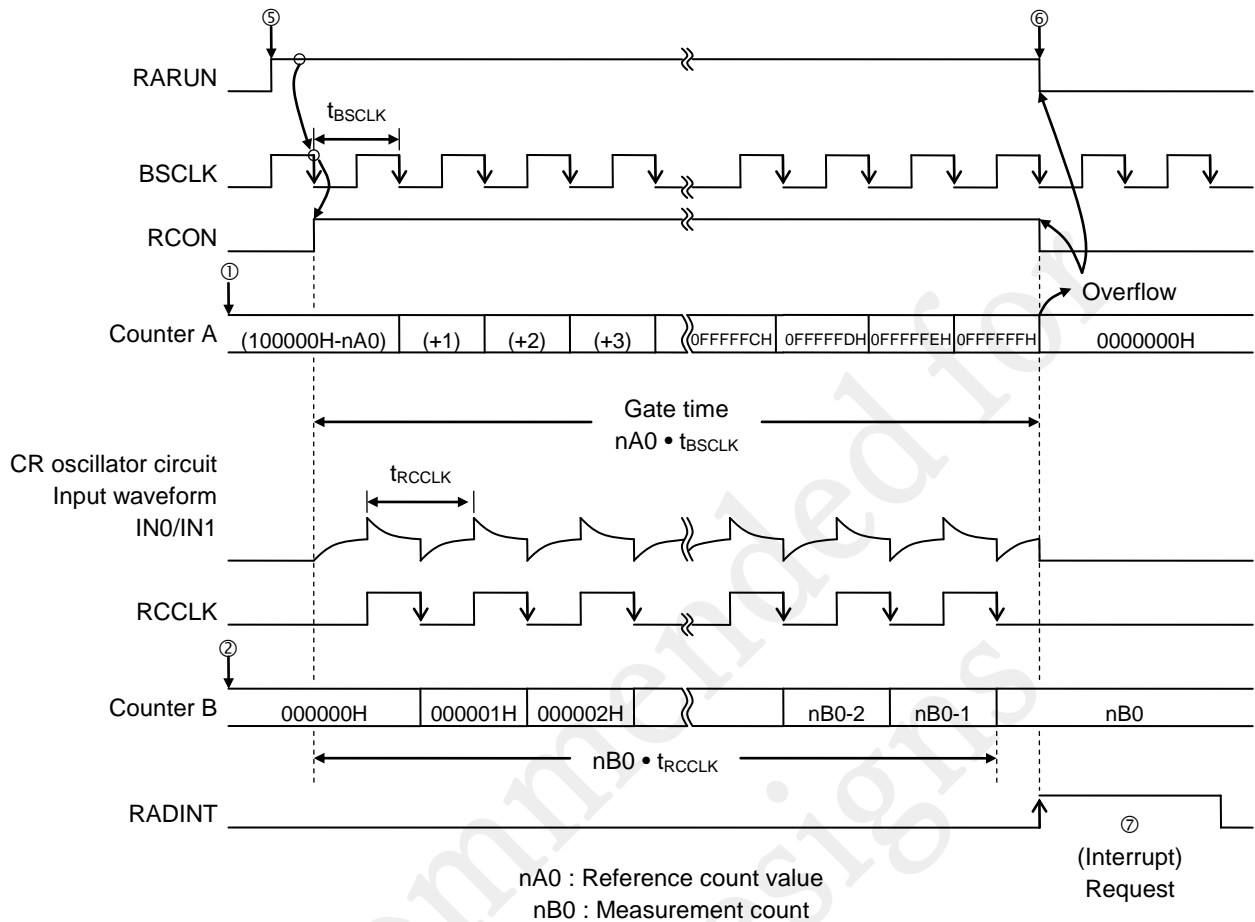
⑤

⑥

RARUN

$t_{BSCLK}$

BSCLK

RCON

①

Overflow

Counter A

(100000H-nA0)

(+1)

(+2)

(+3)

0FFFFFCH

0FFFFFDH

0FFFFFEH

0FFFFFFH

0000000H

Gate time

nA0 • $t_{BSCLK}$

CR oscillator circuit Input waveform IN0/IN1

$t_{RCCLK}$

RCCLK

②

Counter B

000000H

000001H

000002H

nB0-2

nB0-1

nB0

nB0 • $t_{RCCLK}$

RADINT

⑦

(Interrupt) Request

nA0 : Reference count value

nB0 : Measurement count